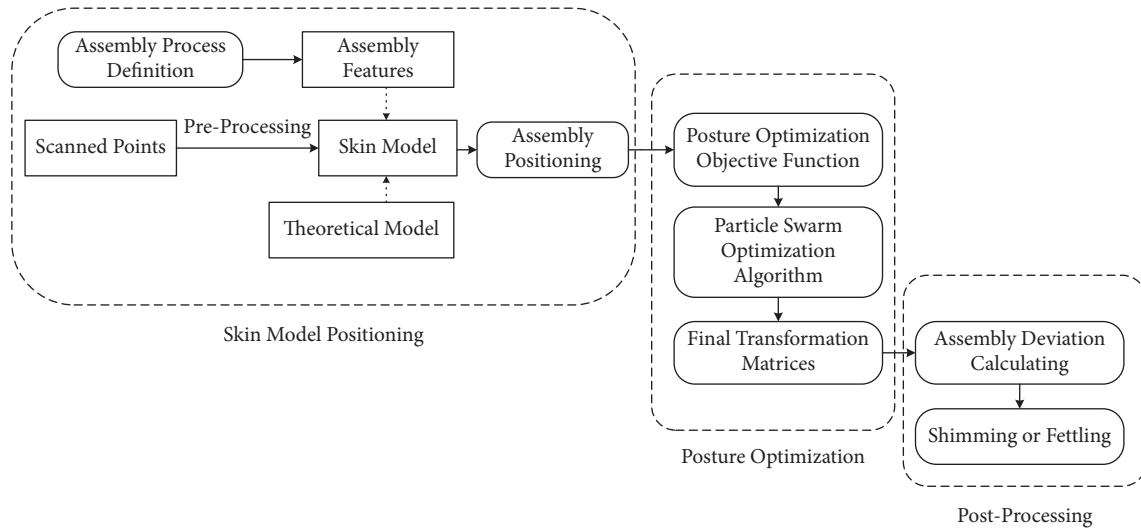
Assembly Process Definition

Assembly Features

Scanned Points

Pre-Processing

Skin Model

Assembly Positioning

Theoretical Model

Skin Model Positioning

Posture Optimization Objective Function

Particle Swarm Optimization Algorithm

Final Transformation Matrices

Posture Optimization

Assembly Deviation Calculating

Shimming or Fettling

Post-Processing